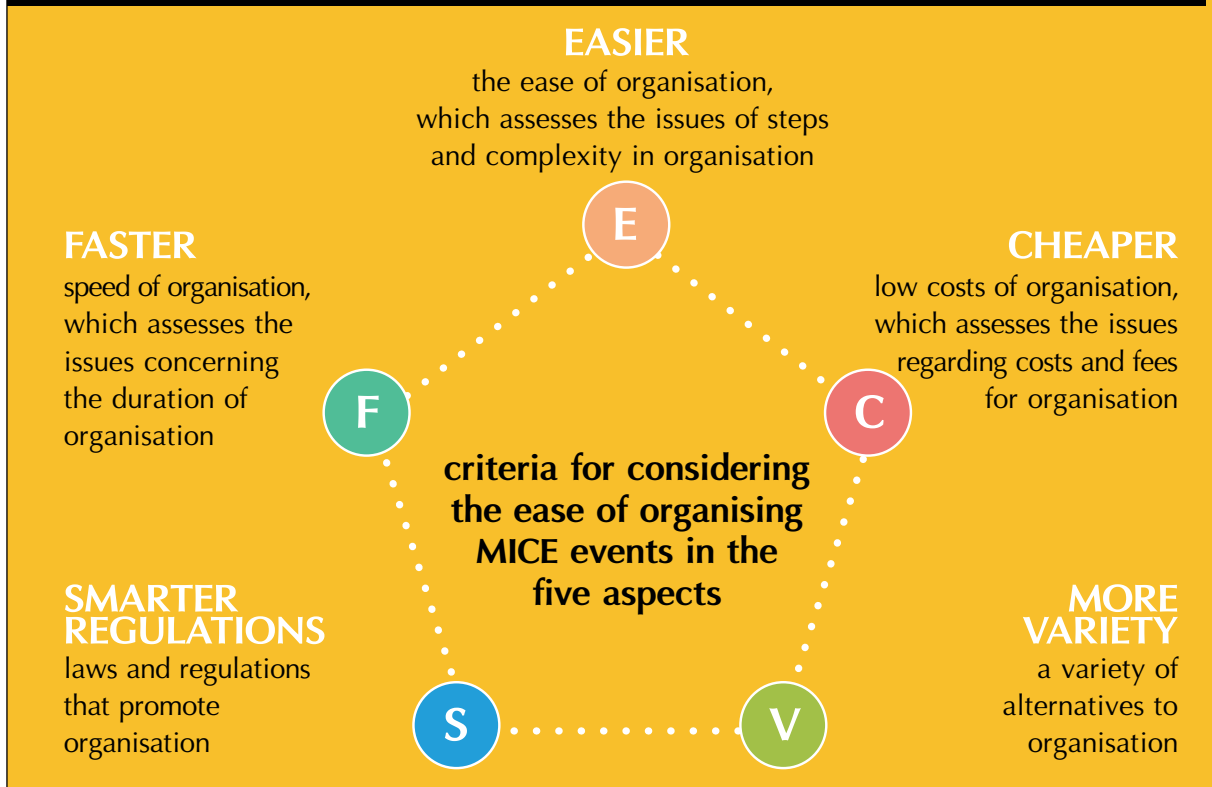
EASIER
the ease of organisation, which assesses the issues of steps and complexity in organisation

E

FASTER
speed of organisation, which assesses the issues concerning the duration of organisation

CHEAPER
low costs of organisation, which assesses the issues regarding costs and fees for organisation

F

C

criteria for considering the ease of organising MICE events in the five aspects

SMARTER REGULATIONS
laws and regulations that promote organisation

MORE VARIETY
a variety of alternatives to organisation

S

V